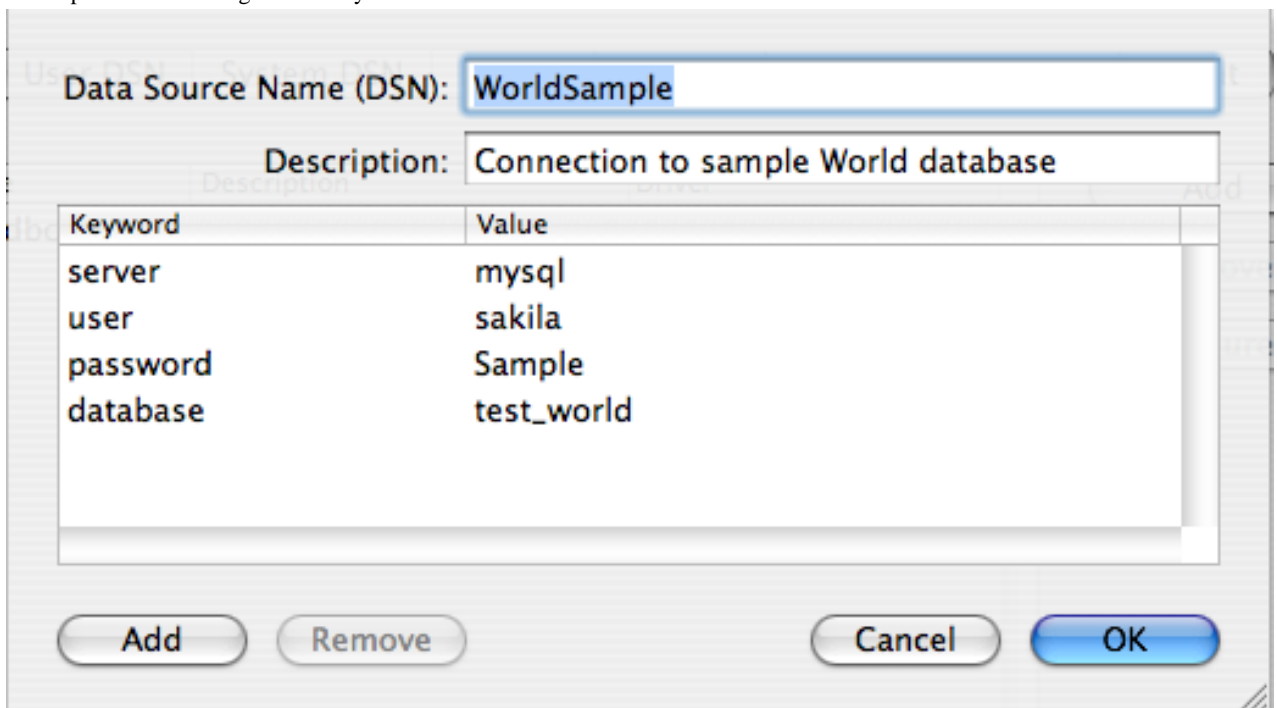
Data Source Name (DSN): WorldSample

Description: Connection to sample World database

| Keyword | Value |
|---|---|
| server | mysql |
| user | sakila |
| password | Sample |
| database | test_world |

Add Remove Cancel OK